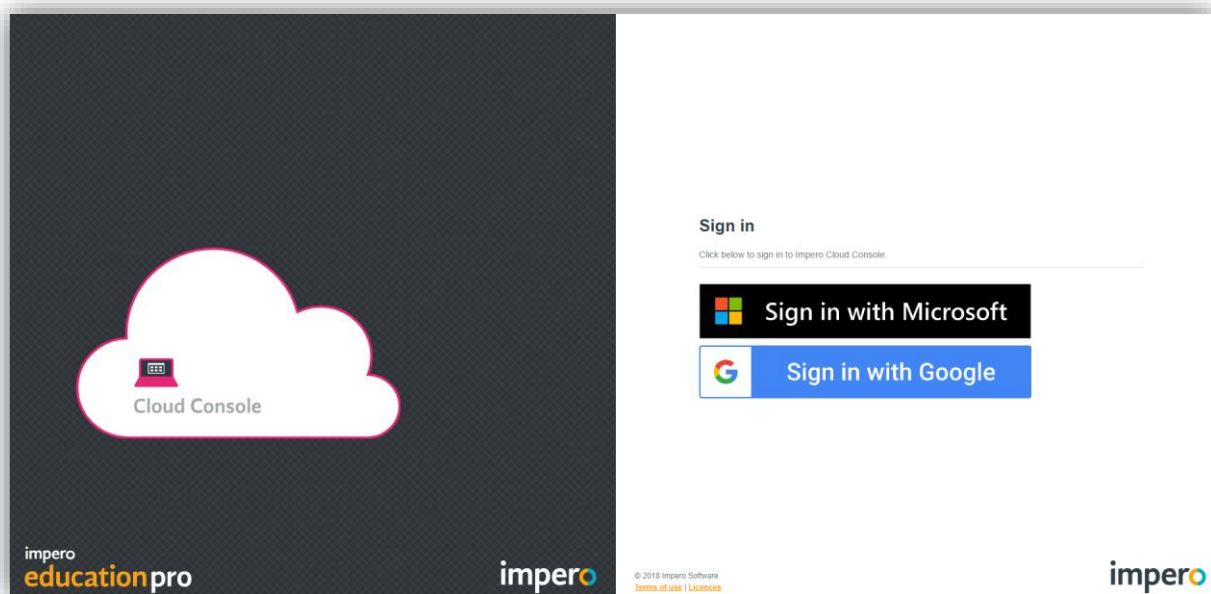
Cloud Console

impero
education pro

impero

Sign in

Click below to sign in to Impero Cloud Console.

Sign in with Microsoft

Sign in with Google

© 2018 Impero Software
Terms of use | Licences

impero